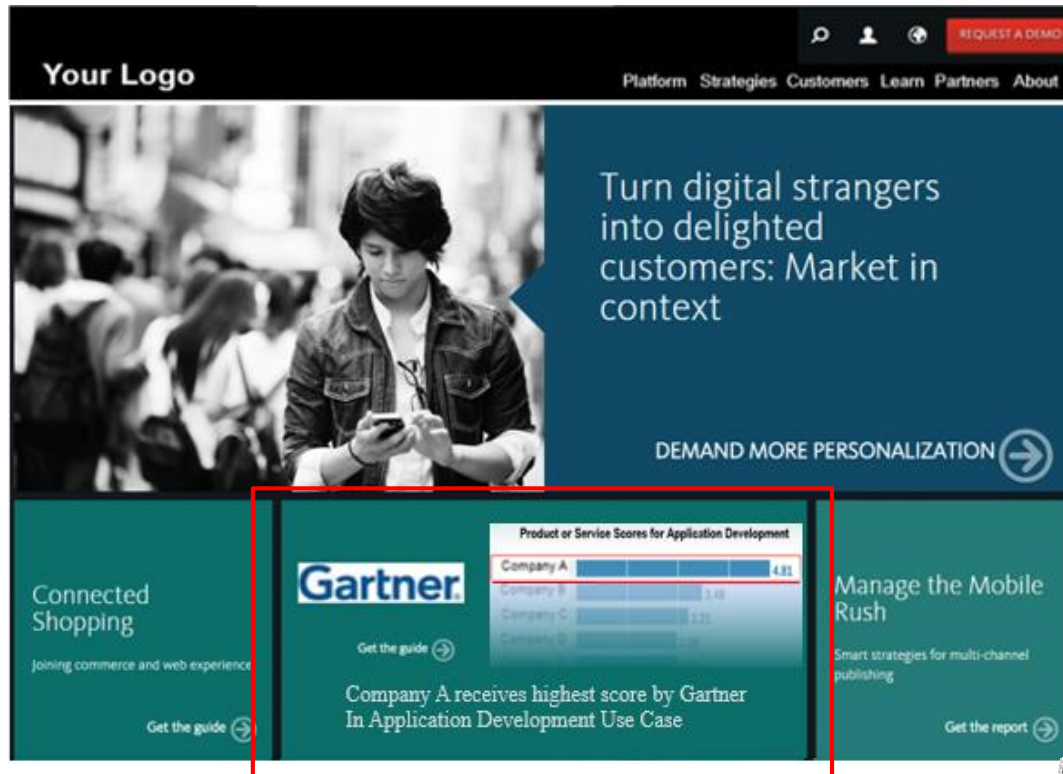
REQUEST A DEMO

Your Logo

Platform Strategies Customers Learn Partners About

Turn digital strangers into delighted customers: Market in context

DEMAND MORE PERSONALIZATION

Connected Shopping

Joining commerce and web experience

Get the guide

Gartner

Get the guide

Product or Service Scores for Application Development

| | |
|---|---|
| Company A | 4.81 |
| Company B | 3.48 |
| Company C | 3.21 |
| Company D | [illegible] |

Company A receives highest score by Gartner In Application Development Use Case

Manage the Mobile Rush

Smart strategies for multi-channel publishing

Get the report